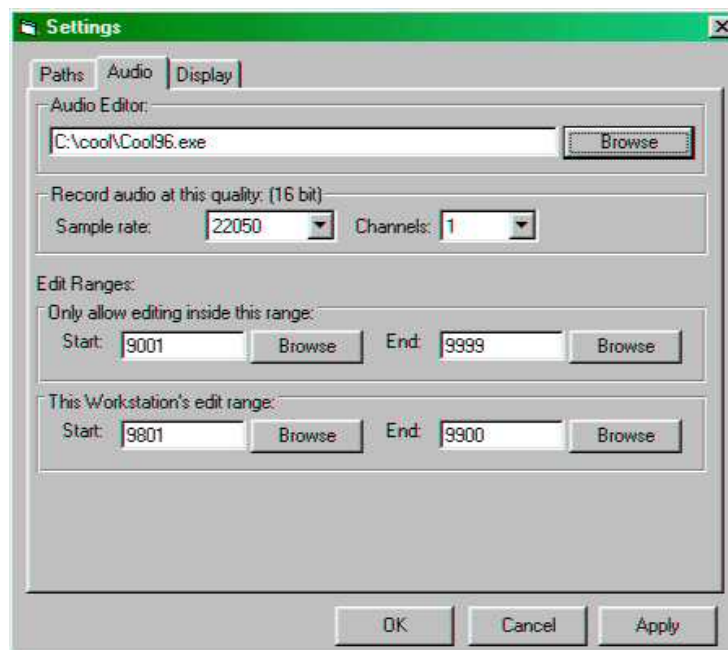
Settings

Paths Audio Display

Audio Editor:

C:\cool\Cool96.exe

Browse

Record audio at this quality: (16 bit)

Sample rate: 22050

Channels: 1

Edit Ranges:

Only allow editing inside this range:

Start: 9001

Browse

End: 9999

Browse

This Workstation's edit range:

Start: 9801

Browse

End: 9900

Browse

OK

Cancel

Apply